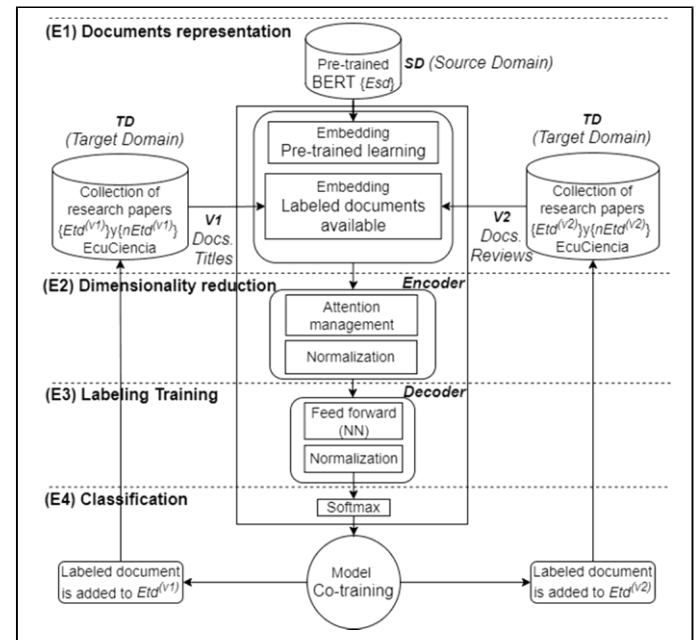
(E1) Documents representation

Pre-trained BERT {$Esd$}

SD (Source Domain)

TD (Target Domain)

Collection of research papers {$Etd^{(V1)}$}y{$nEtd^{(V1)}$} EcuCiencia

V1 Docs. Titles

Embedding Pre-trained learning

Embedding Labeled documents available

TD (Target Domain)

Collection of research papers {$Etd^{(V2)}$}y{$nEtd^{(V2)}$} EcuCiencia

V2 Docs. Reviews

(E2) Dimensionality reduction

Encoder

Attention management

Normalization

(E3) Labeling Training

Decoder

Feed forward (NN)

Normalization

(E4) Classification

Softmax

Labeled document is added to $Etd^{(V1)}$

Model Co-training

Labeled document is added to $Etd^{(V2)}$